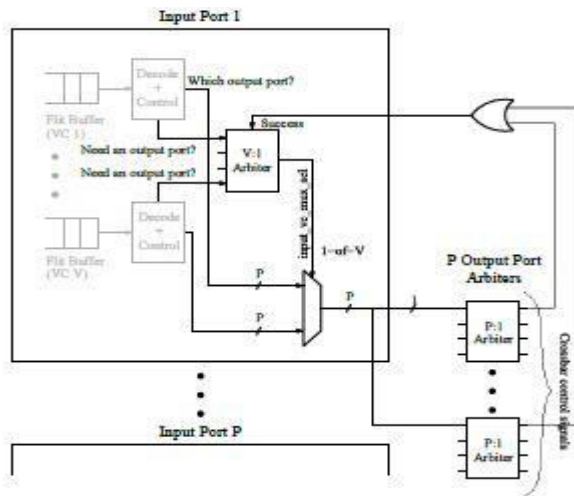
Input Port 1

Decode + Control

Which output port?

Flit Buffer (VC 1)

Success

Need an output port?

Need an output port?

V:1 Arbiter

Decode + Control

Flit Buffer (VC V)

input_vc_mux_sel

1-of-V

P

P

P

P Output Port Arbiters

P:1 Arbiter

Crossbar control signals

Input Port P

P:1 Arbiter